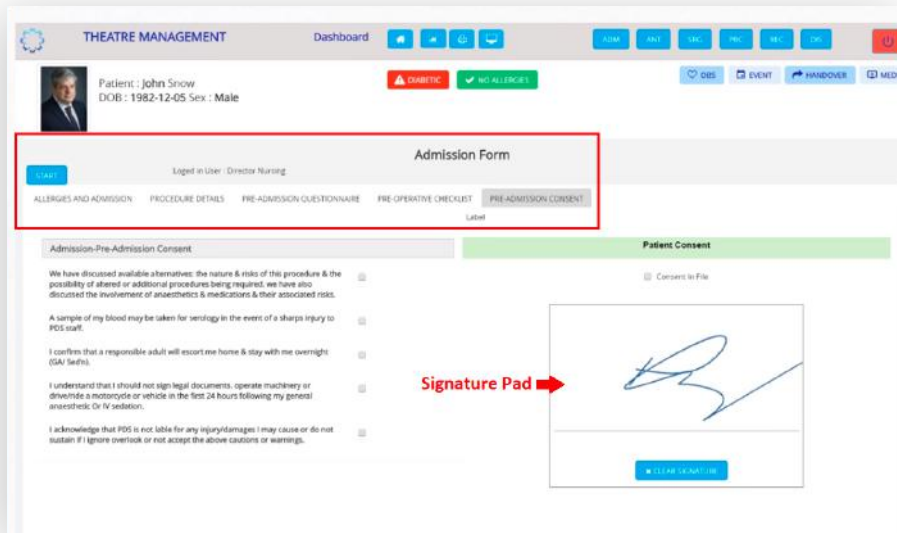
THEATRE MANAGEMENT

Dashboard

ADM ANT SEC PRC REC DIS

Patient : John Snow
DOB : 1982-12-05 Sex : Male

DIABETIC NO ALLERGIES

OBS EVENT HANDOVER MED

Admission Form

START

Loged in User : Director Nursing

ALLERGIES AND ADMISSION PROCEDURE DETAILS PRE-ADMISSION QUESTIONNAIRE PRE-OPERATIVE CHECKLIST PRE-ADMISSION CONSENT

Label

Admission-Pre-Admission Consent

We have discussed available alternatives: the nature & risks of this procedure & the possibility of altered or additional procedures being required. we have also discussed the involvement of anaesthetics & medications & their associated risks.

A sample of my blood may be taken for serology in the event of a sharps injury to PDS staff.

I confirm that a responsible adult will escort me home & stay with me overnight (GA/ Sed'n).

I understand that I should not sign legal documents. operate machinery or drive/ride a motorcycle or vehicle in the first 24 hours following my general anaesthetic Or IV sedation.

I acknowledge that PDS is not liable for any injury/damages I may cause or do not sustain if I ignore overlook or not accept the above cautions or warnings.

Patient Consent

Consent In File

Signature Pad

CLEAR SIGNATURE